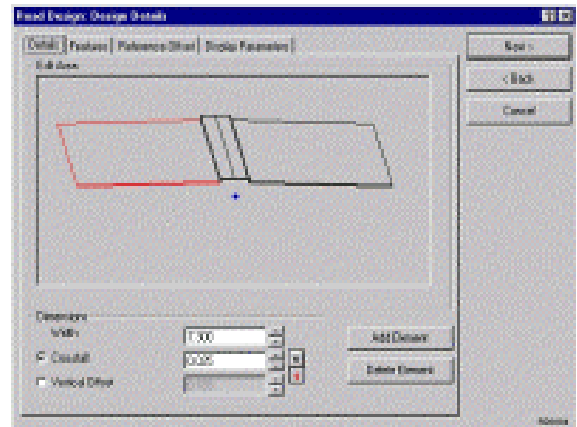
Road Design: Design Details

Details | Features | Reference Offset | Display Parameters

Roll down

Dimensions

Width 7.300

Crossfall 0.020

Vertical Offset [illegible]

Next >

< Back

Cancel

Add Element

Delete Element

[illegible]